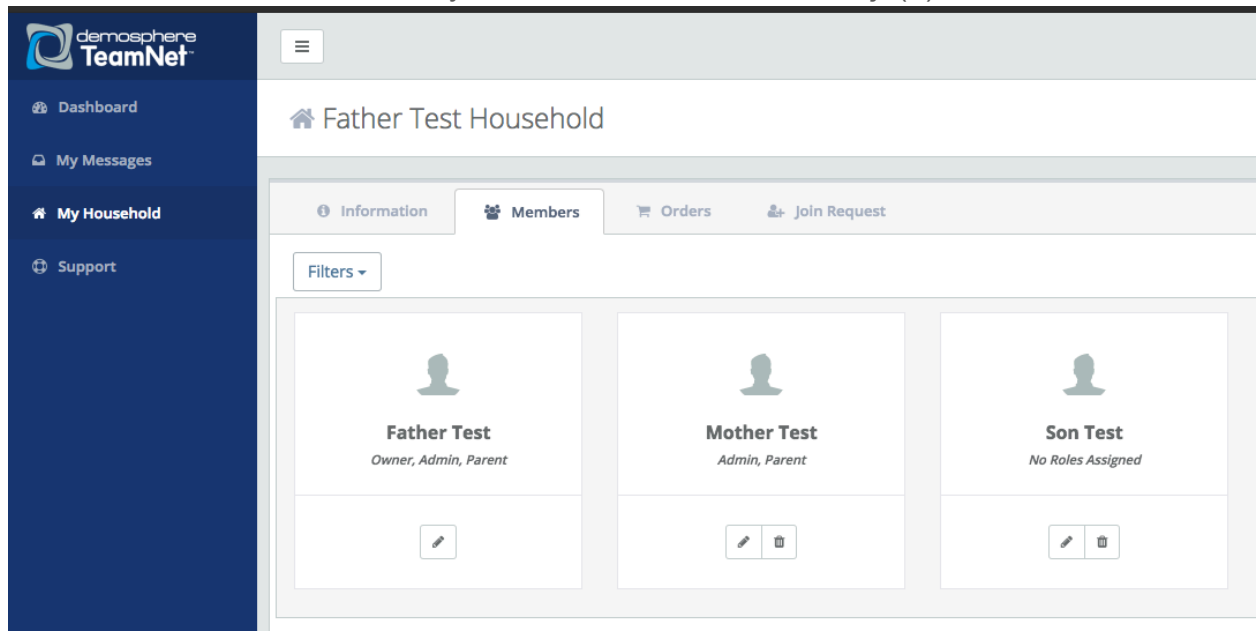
demosphere TeamNet

Dashboard

My Messages

My Household

Support

Father Test Household

Information

Members

Orders

Join Request

Filters

Father Test
Owner, Admin, Parent

Mother Test
Admin, Parent

Son Test
No Roles Assigned